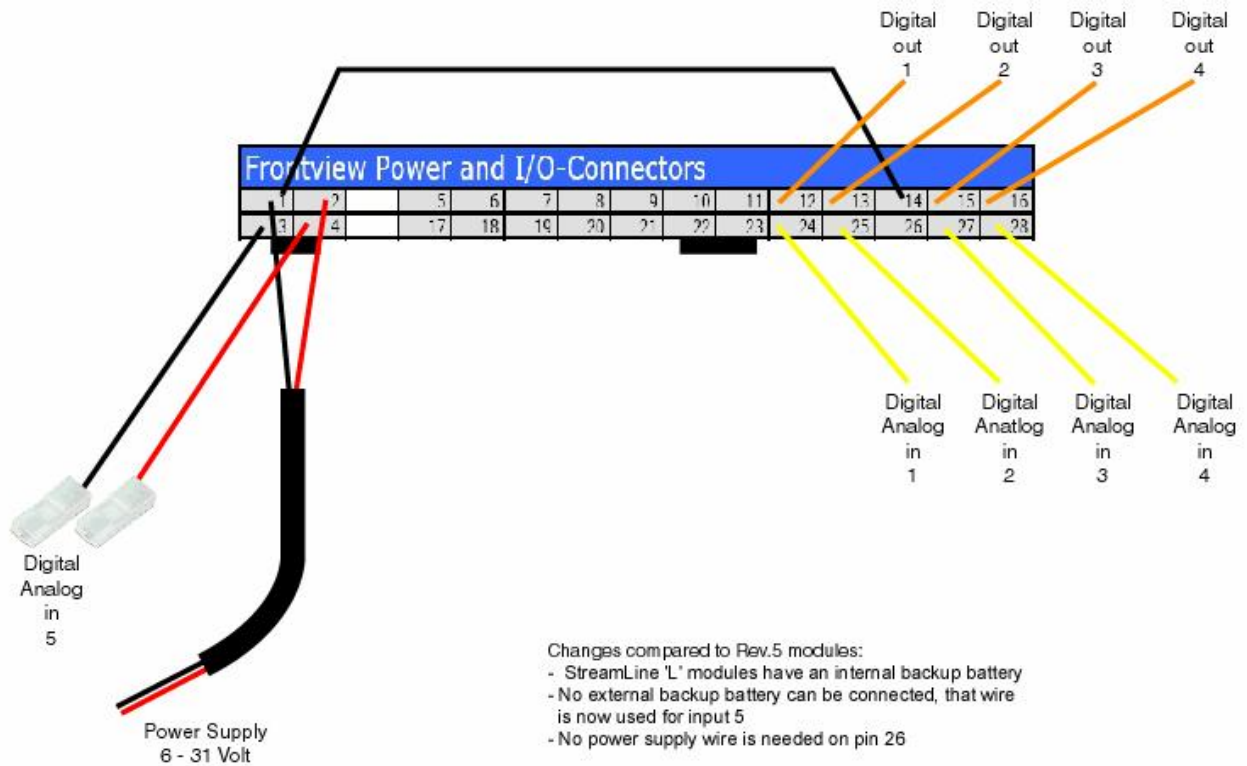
Digital out 1

Digital out 2

Digital out 3

Digital out 4

Frontview Power and I/O-Connectors

| 1 | 2 | | 5 | 6 | 7 | 8 | 9 | 10 | 11 | 12 | 13 | 14 | 15 | 16 |
|---|---|---|---|---|---|---|---|---|---|---|---|---|---|---|
| 3 | 4 | | 17 | 18 | 19 | 20 | 21 | 22 | 23 | 24 | 25 | 26 | 27 | 28 |

Digital Analog in 1

Digital Analog in 2

Digital Analog in 3

Digital Analog in 4

Digital Analog in 5

Changes compared to Rev.5 modules:
- StreamLine 'L' modules have an internal backup battery
- No external backup battery can be connected, that wire is now used for input 5
- No power supply wire is needed on pin 26

Power Supply
6 - 31 Volt